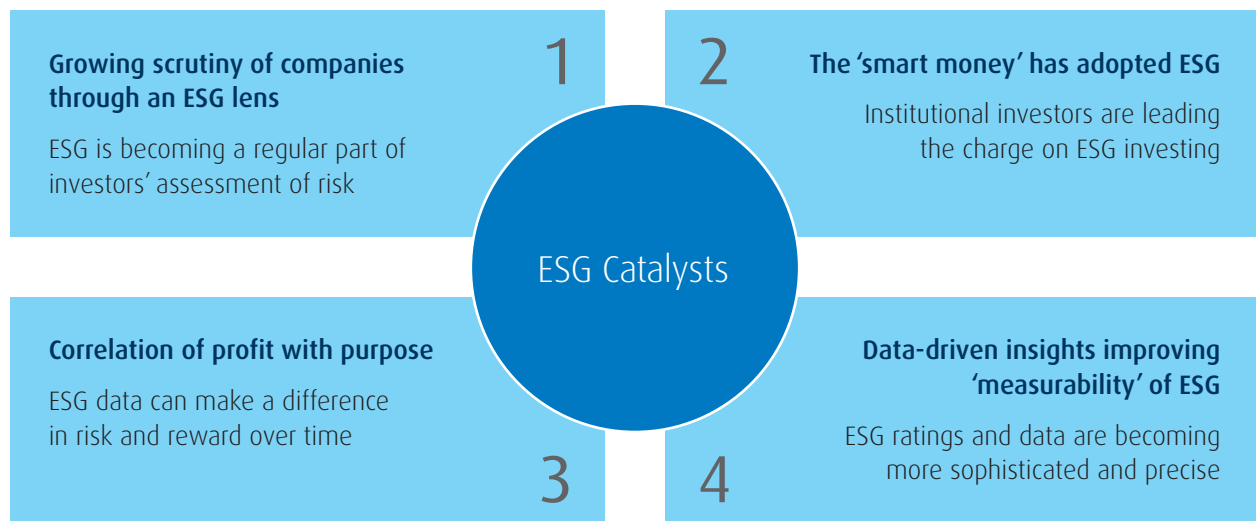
1

Growing scrutiny of companies through an ESG lens

ESG is becoming a regular part of investors' assessment of risk

2

The 'smart money' has adopted ESG

Institutional investors are leading the charge on ESG investing

ESG Catalysts

Correlation of profit with purpose

ESG data can make a difference in risk and reward over time

3

Data-driven insights improving 'measurability' of ESG

ESG ratings and data are becoming more sophisticated and precise

4